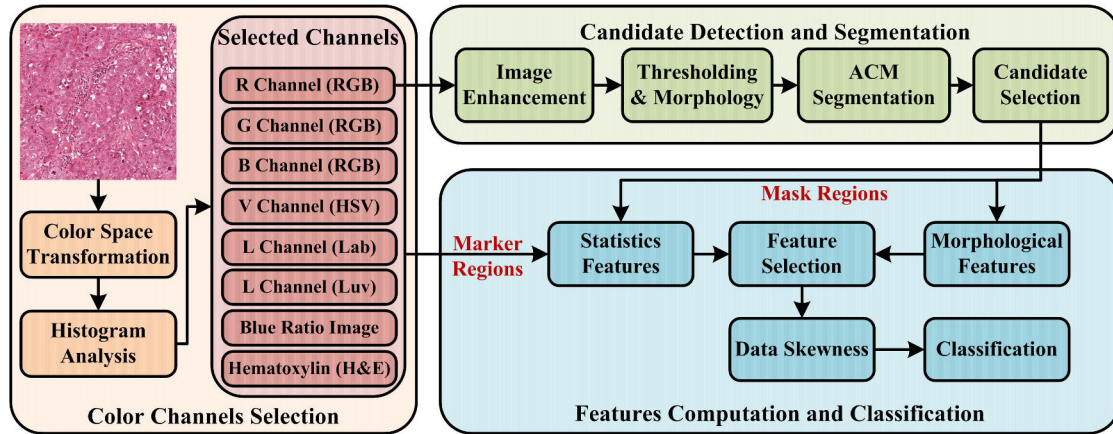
Selected Channels

R Channel (RGB)

G Channel (RGB)

B Channel (RGB)

V Channel (HSV)

L Channel (Lab)

L Channel (Luv)

Blue Ratio Image

Hematoxylin (H&E)

Color Space Transformation

Histogram Analysis

Color Channels Selection

Candidate Detection and Segmentation

Image Enhancement

Thresholding & Morphology

ACM Segmentation

Candidate Selection

Mask Regions

Marker Regions

Statistics Features

Feature Selection

Morphological Features

Data Skewness

Classification

Features Computation and Classification